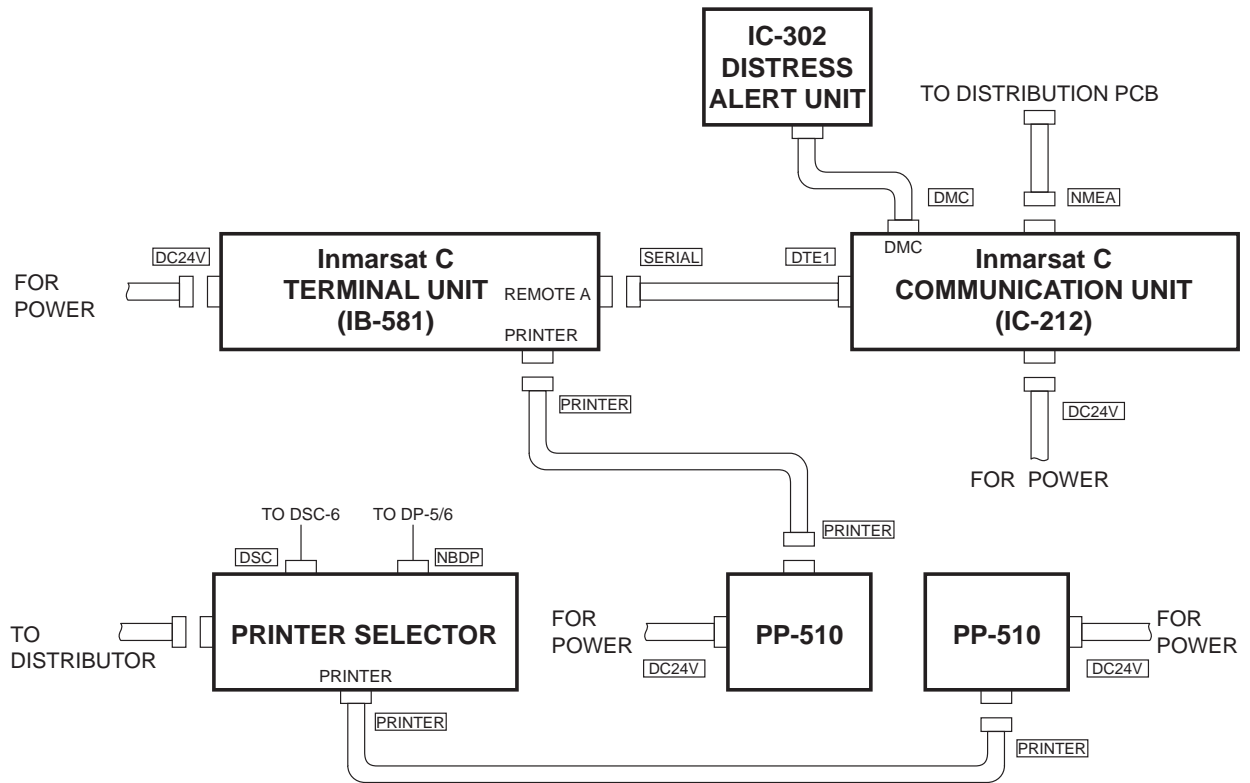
IC-302
DISTRESS
ALERT UNIT

TO DISTRIBUTION PCB

DMC

NMEA

DC24V

FOR
POWER

Inmarsat C
TERMINAL UNIT
(IB-581)

REMOTE A

PRINTER

SERIAL

DTE1

DMC

Inmarsat C
COMMUNICATION UNIT
(IC-212)

PRINTER

DC24V

FOR POWER

TO DSC-6

TO DP-5/6

DSC

NBDP

PRINTER

TO
DISTRIBUTOR

PRINTER SELECTOR

PRINTER

FOR
POWER

PP-510

DC24V

PP-510

FOR
POWER

DC24V

PRINTER

PRINTER